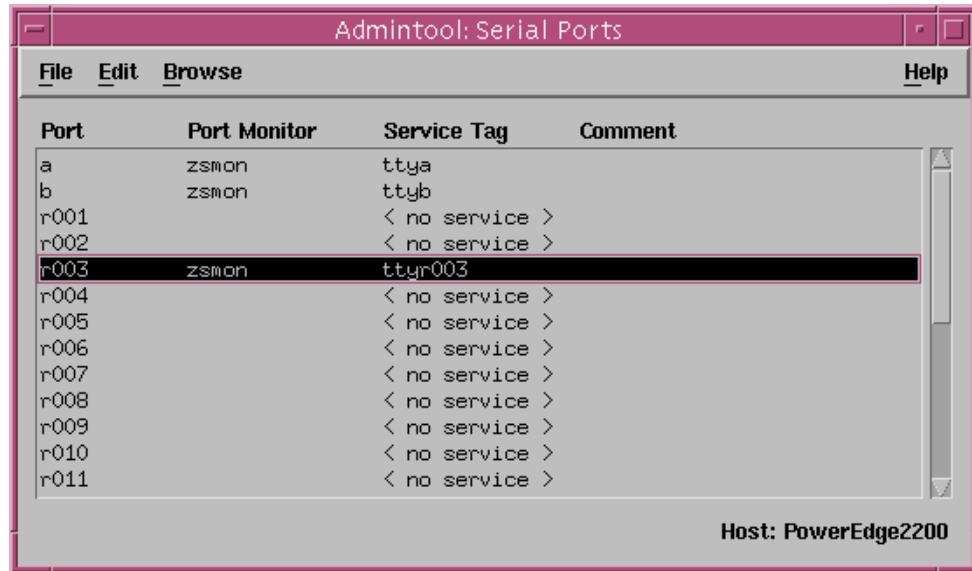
Admintool: Serial Ports

File Edit Browse Help

| Port | Port Monitor | Service Tag | Comment |
|---|---|---|---|
| a | zsmon | ttya | |
| b | zsmon | ttyb | |
| r001 | | < no service > | |
| r002 | | < no service > | |
| r003 | zsmon | ttyr003 | |
| r004 | | < no service > | |
| r005 | | < no service > | |
| r006 | | < no service > | |
| r007 | | < no service > | |
| r008 | | < no service > | |
| r009 | | < no service > | |
| r010 | | < no service > | |
| r011 | | < no service > | |

Host: PowerEdge2200